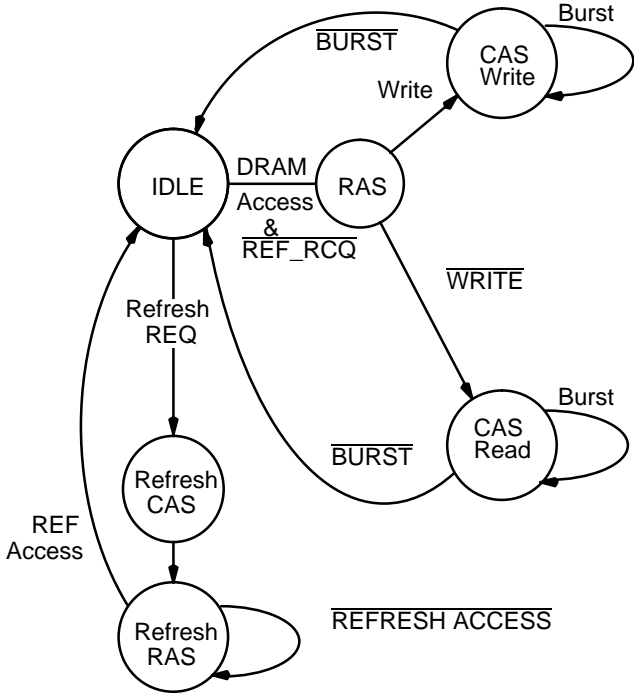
Burst

$\overline{\text{BURST}}$

CAS Write

Write

IDLE

DRAM Access & $\overline{\text{REF\_RCQ}}$

RAS

$\overline{\text{WRITE}}$

Refresh REQ

Burst

CAS Read

$\overline{\text{BURST}}$

Refresh CAS

REF Access

Refresh RAS

$\overline{\text{REFRESH ACCESS}}$